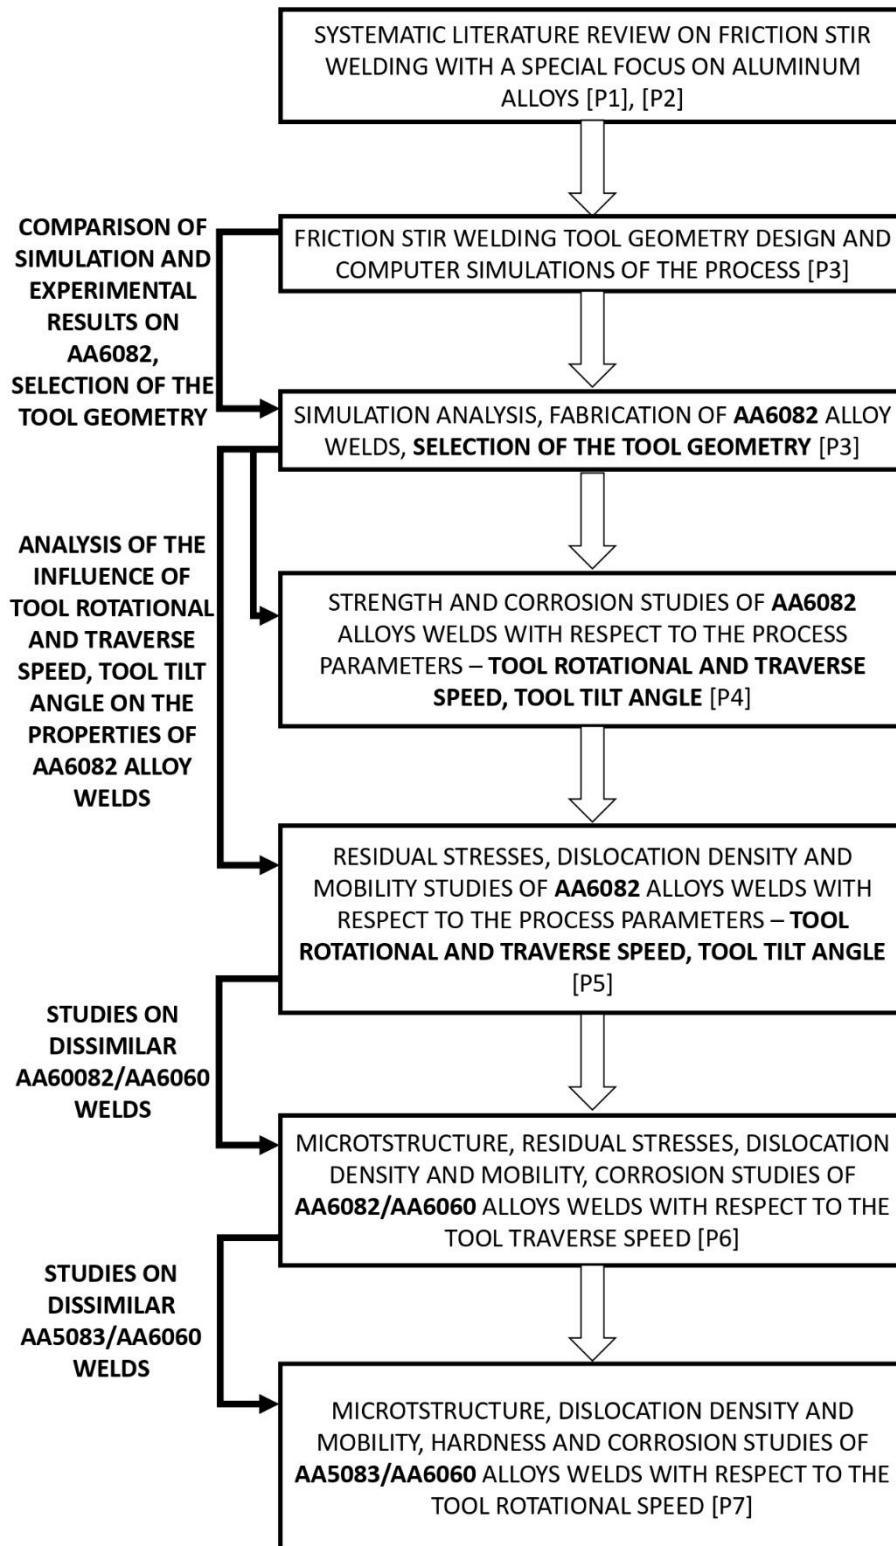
SYSTEMATIC LITERATURE REVIEW ON FRICTION STIR WELDING WITH A SPECIAL FOCUS ON ALUMINUM ALLOYS [P1], [P2]

COMPARISON OF SIMULATION AND EXPERIMENTAL RESULTS ON AA6082, SELECTION OF THE TOOL GEOMETRY

FRICTION STIR WELDING TOOL GEOMETRY DESIGN AND COMPUTER SIMULATIONS OF THE PROCESS [P3]

SIMULATION ANALYSIS, FABRICATION OF **AA6082** ALLOY WELDS, **SELECTION OF THE TOOL GEOMETRY** [P3]

ANALYSIS OF THE INFLUENCE OF TOOL ROTATIONAL AND TRAVERSE SPEED, TOOL TILT ANGLE ON THE PROPERTIES OF AA6082 ALLOY WELDS

STRENGTH AND CORROSION STUDIES OF **AA6082** ALLOYS WELDS WITH RESPECT TO THE PROCESS PARAMETERS – **TOOL ROTATIONAL AND TRAVERSE SPEED, TOOL TILT ANGLE** [P4]

RESIDUAL STRESSES, DISLOCATION DENSITY AND MOBILITY STUDIES OF **AA6082** ALLOYS WELDS WITH RESPECT TO THE PROCESS PARAMETERS – **TOOL ROTATIONAL AND TRAVERSE SPEED, TOOL TILT ANGLE** [P5]

STUDIES ON DISSIMILAR AA60082/AA6060 WELDS

MICROTSTRUCTURE, RESIDUAL STRESSES, DISLOCATION DENSITY AND MOBILITY, CORROSION STUDIES OF **AA6082/AA6060** ALLOYS WELDS WITH RESPECT TO THE TOOL TRAVERSE SPEED [P6]

STUDIES ON DISSIMILAR AA5083/AA6060 WELDS

MICROTSTRUCTURE, DISLOCATION DENSITY AND MOBILITY, HARDNESS AND CORROSION STUDIES OF **AA5083/AA6060** ALLOYS WELDS WITH RESPECT TO THE TOOL ROTATIONAL SPEED [P7]